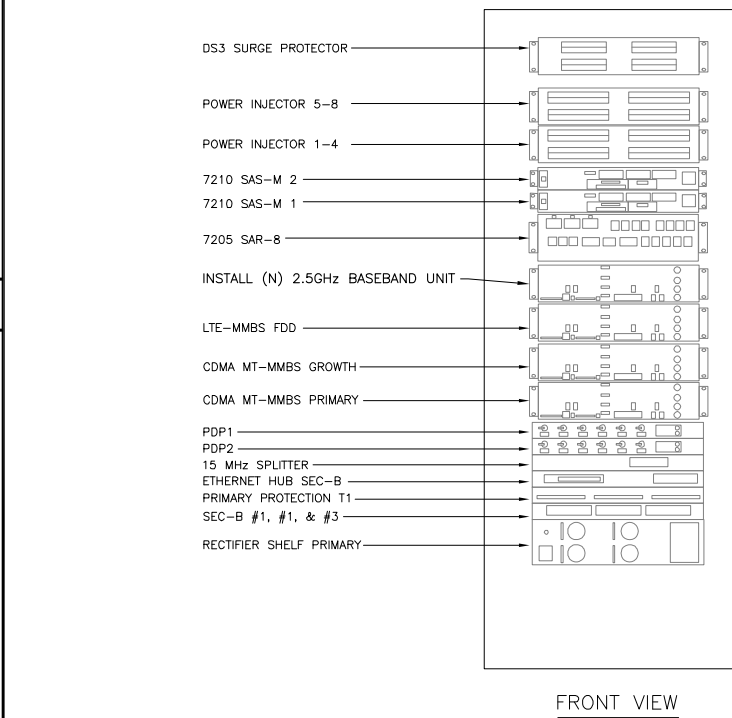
DS3 SURGE PROTECTOR

POWER INJECTOR 5–8

POWER INJECTOR 1–4

7210 SAS–M 2

7210 SAS–M 1

7205 SAR–8

INSTALL (N) 2.5GHz BASEBAND UNIT

LTE–MMBS FDD

CDMA MT–MMBS GROWTH

CDMA MT–MMBS PRIMARY

PDP1

PDP2

15 MHz SPLITTER

ETHERNET HUB SEC–B

PRIMARY PROTECTION T1

SEC–B #1, #1, & #3

RECTIFIER SHELF PRIMARY

FRONT VIEW